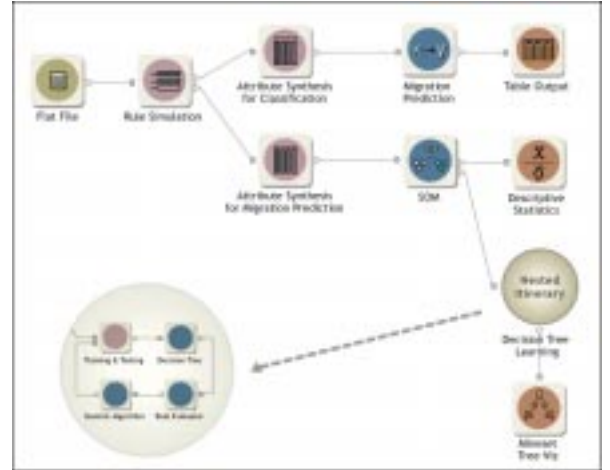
Flat File

Rule Simulation

Attribute Synthesis for Classification

Migration Prediction

Table Output

Attribute Synthesis for Migration Prediction

SOM

Descriptive Statistics

Nested Itinerary

Decision Tree Learning

Mineset Tree Viz

Training & Testing

Decision Tree

Genetic Algorithm

Rule Evaluator